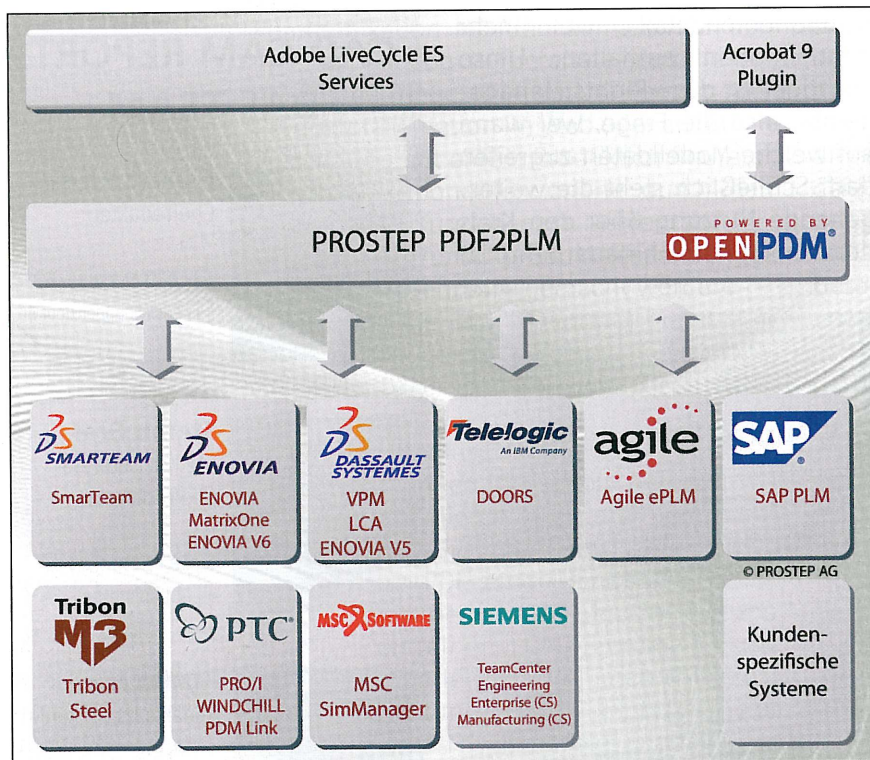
Adobe LiveCycle ES Services

Acrobat 9 Plugin

PROSTEP PDF2PLM

POWERED BY OPENPDM®

SMARTEAM
SmarTeam

ENOVIA
ENOVIA
MatrixOne
ENOVIA V6

DASSAULT SYSTEMES
VPM
LCA
ENOVIA V5

Telelogic
An IBM Company
DOORS

agile
Agile ePLM

SAP
SAP PLM

© PROSTEP AG

Tribon M3
Tribon
Steel

PTC®
PRO/I
WINDCHILL
PDM Link

MSC SOFTWARE
MSC
SimManager

SIEMENS
TeamCenter
Engineering
Enterprise (CS)
Manufacturing (CS)

Kunden-
spezifische
Systeme